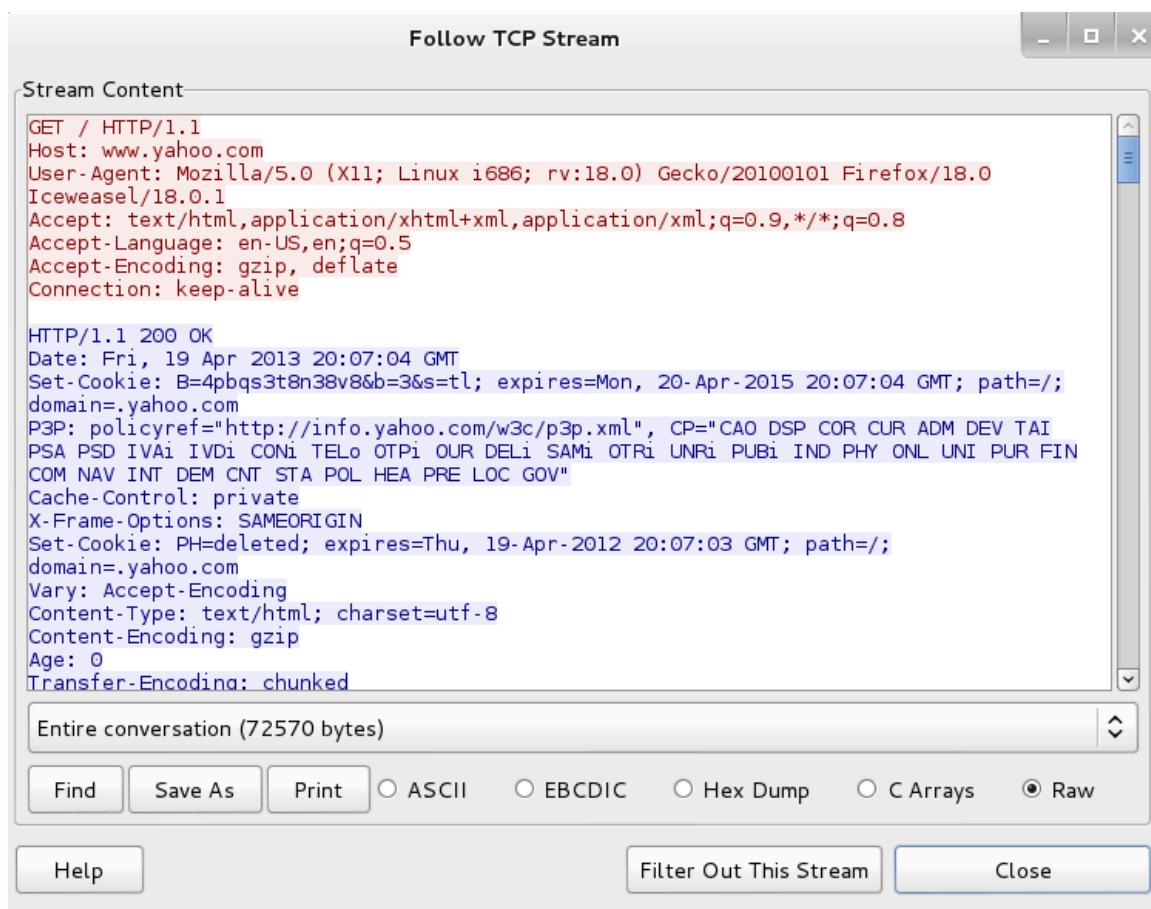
Follow TCP Stream

Stream Content

GET / HTTP/1.1
Host: www.yahoo.com
User-Agent: Mozilla/5.0 (X11; Linux i686; rv:18.0) Gecko/20100101 Firefox/18.0 Iceweasel/18.0.1
Accept: text/html,application/xhtml+xml,application/xml;q=0.9,*/*;q=0.8
Accept-Language: en-US,en;q=0.5
Accept-Encoding: gzip, deflate
Connection: keep-alive

HTTP/1.1 200 OK
Date: Fri, 19 Apr 2013 20:07:04 GMT
Set-Cookie: B=4pbqs3t8n38v8&b=3&s=tl; expires=Mon, 20-Apr-2015 20:07:04 GMT; path=/; domain=.yahoo.com
P3P: policyref="http://info.yahoo.com/w3c/p3p.xml", CP="CAO DSP COR CUR ADM DEV TAI PSA PSD IVAi IVDi CONi TELo OTPi OUR DELi SAMi OTRi UNRi PUBi IND PHY ONL UNI PUR FIN COM NAV INT DEM CNT STA POL HEA PRE LOC GOV"
Cache-Control: private
X-Frame-Options: SAMEORIGIN
Set-Cookie: PH=deleted; expires=Thu, 19-Apr-2012 20:07:03 GMT; path=/; domain=.yahoo.com
Vary: Accept-Encoding
Content-Type: text/html; charset=utf-8
Content-Encoding: gzip
Age: 0
Transfer-Encoding: chunked

Entire conversation (72570 bytes)

Find Save As Print ASCII EBCDIC Hex Dump C Arrays Raw

Help Filter Out This Stream Close